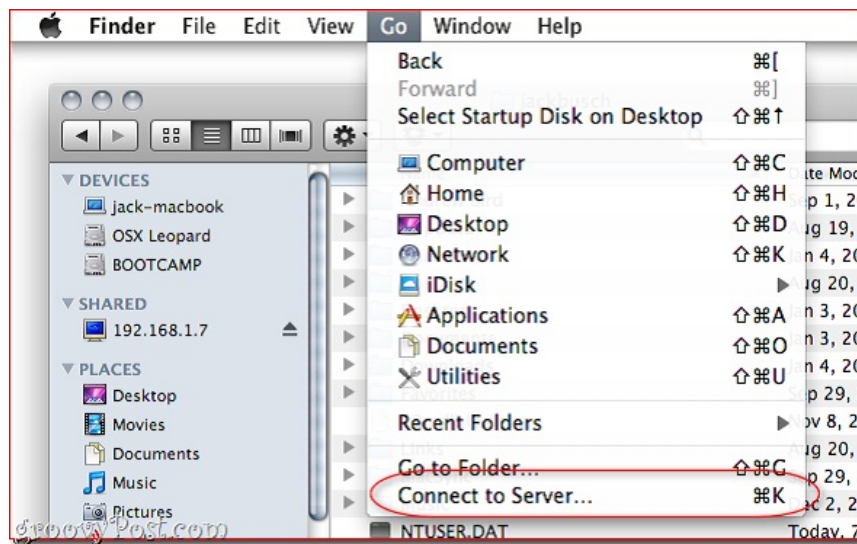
Finder File Edit View Go Window Help

Back ⌘[
Forward ⌘]
Select Startup Disk on Desktop ⇧⌘↑
Computer ⇧⌘C
Home ⇧⌘H
Desktop ⇧⌘D
Network ⇧⌘K
iDisk
Applications ⇧⌘A
Documents ⇧⌘O
Utilities ⇧⌘U
Recent Folders
Go to Folder... ⇧⌘G
Connect to Server... ⌘K

DEVICES
jack-macbook
OSX Leopard
BOOTCAMP
SHARED
192.168.1.7
PLACES
Desktop
Movies
Documents
Music
Pictures

Date Mod
Sep 1, 2
Aug 19,
Jan 4, 20
Aug 20,
Jan 3, 20
Jan 3, 20
Jan 4, 20
Sep 29,
Nov 8, 2
Aug 20,
Sep 29,
Dec 2, 2
NTUSER.DAT
Today, 7

groovyPost.com